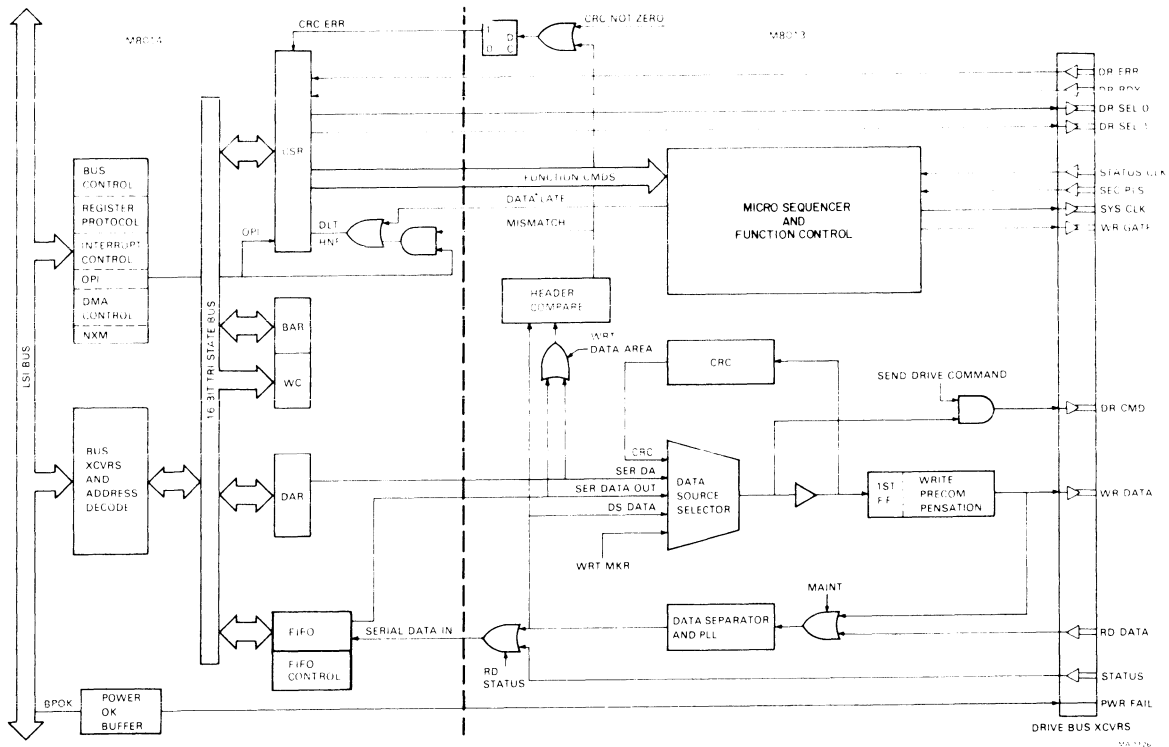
M8014

M8013

CRC ERR

1 D
0 C

CRC NOT ZERO

DR ERR
DR RDY
DR SEL 0
DR SEL 1

CSR

FUNCTION CMDS

STATUS CLK
SEC PLS
SYS CLK
WR GATE

MICRO SEQUENCER
AND
FUNCTION CONTROL

DATA LATE
MISMATCH

BUS CONTROL
REGISTER PROTOCOL
INTERRUPT CONTROL
OPI
DMA CONTROL
NXM

OPI
DLT
HNF

HEADER COMPARE

BAR

WC

WRT DATA AREA

CRC

SEND DRIVE COMMAND

DR CMD

LSI BUS

16 BIT TRI STATE BUS

BUS XCVRS AND ADDRESS DECODE

DAR

CRC
SER DA
SER DATA OUT
DS DATA

DATA SOURCE SELECTOR

1ST FF
WRITE PRECOM PENSATION

WR DATA

WRT MKR

MAINT

FIFO
FIFO CONTROL

SERIAL DATA IN

DATA SEPARATOR AND PLL

RD DATA

RD STATUS

STATUS

BPOK

POWER OK BUFFER

PWR FAIL

DRIVE BUS XCVRS

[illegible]